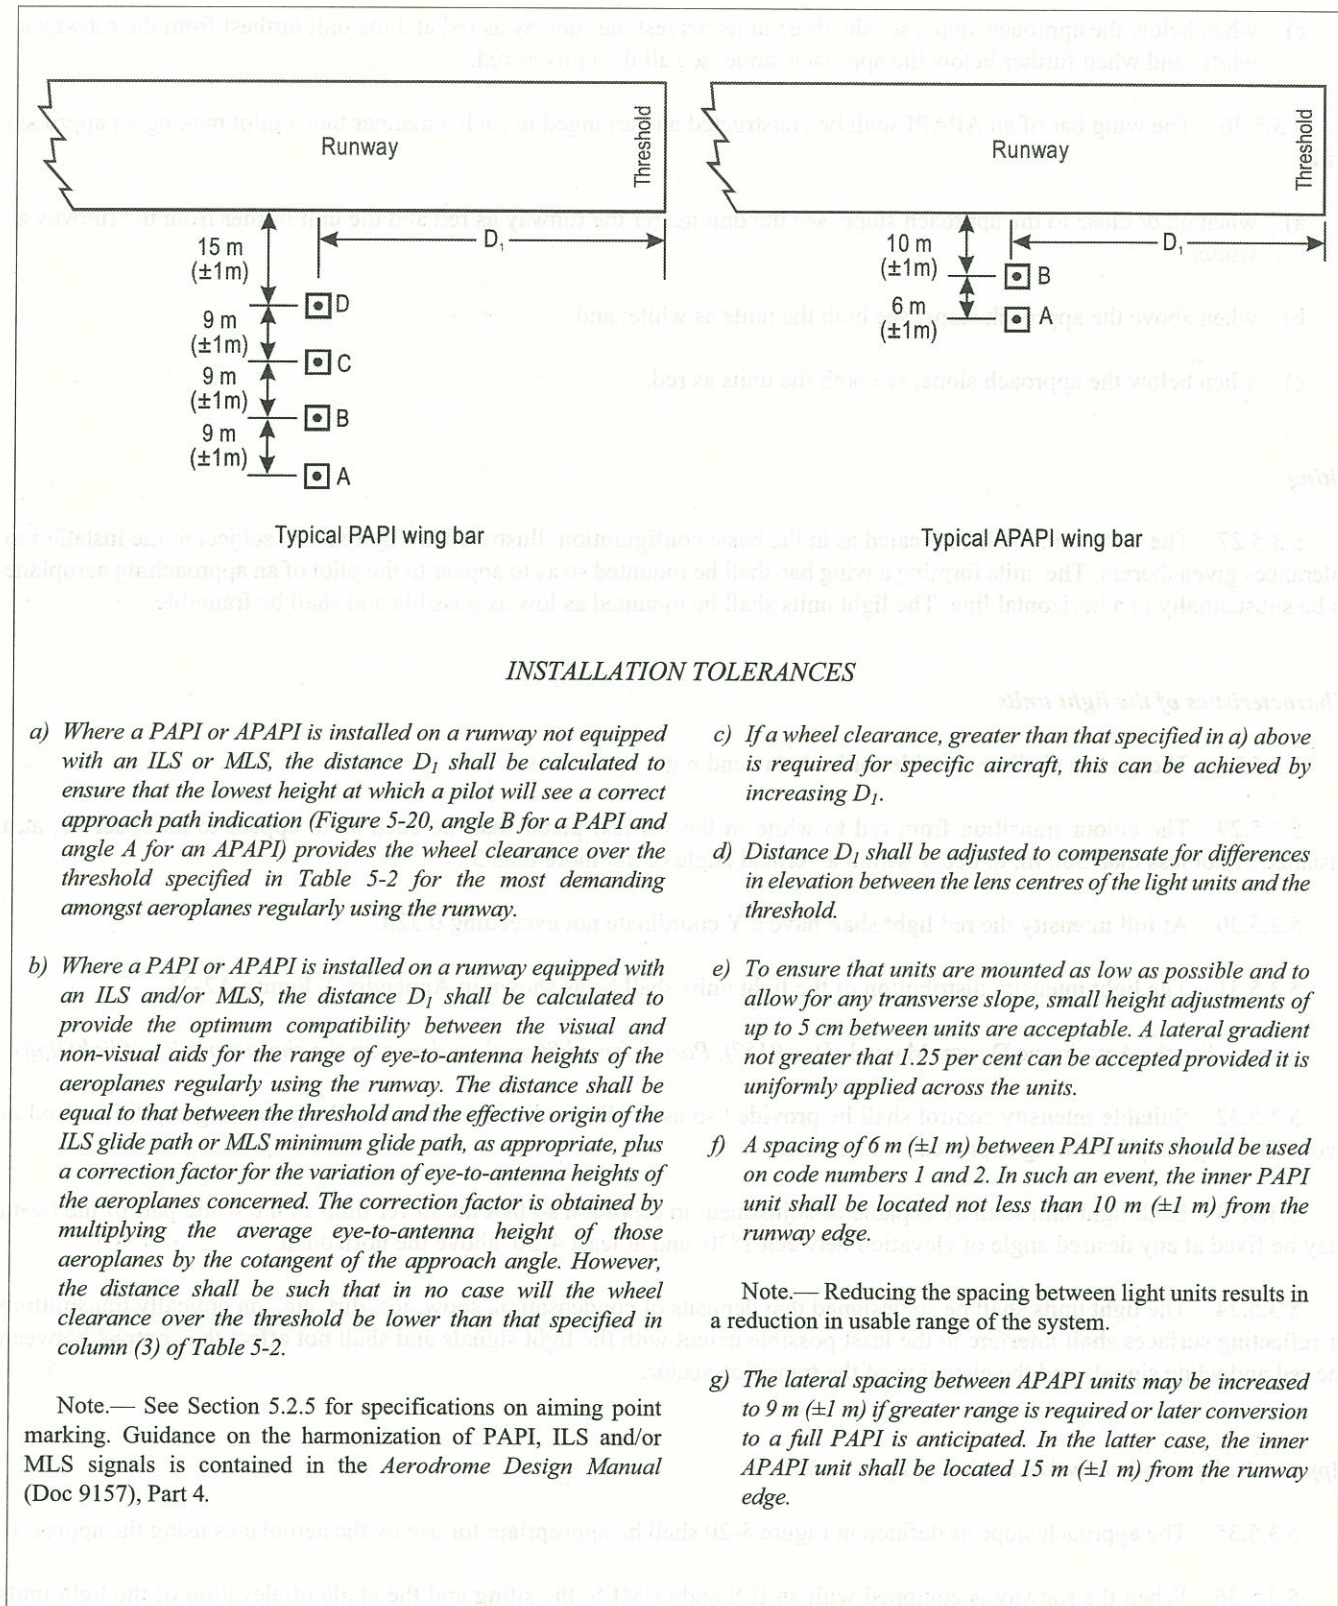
Runway

Threshold

15 m
(±1m)

$D_1$

9 m
(±1m)

D

9 m
(±1m)

C

9 m
(±1m)

B

A

Typical PAPI wing bar

Runway

Threshold

10 m
(±1m)

$D_1$

B

6 m
(±1m)

A

Typical APAPI wing bar

INSTALLATION TOLERANCES

a) Where a PAPI or APAPI is installed on a runway not equipped with an ILS or MLS, the distance $D_1$ shall be calculated to ensure that the lowest height at which a pilot will see a correct approach path indication (Figure 5-20, angle B for a PAPI and angle A for an APAPI) provides the wheel clearance over the threshold specified in Table 5-2 for the most demanding amongst aeroplanes regularly using the runway.

b) Where a PAPI or APAPI is installed on a runway equipped with an ILS and/or MLS, the distance $D_1$ shall be calculated to provide the optimum compatibility between the visual and non-visual aids for the range of eye-to-antenna heights of the aeroplanes regularly using the runway. The distance shall be equal to that between the threshold and the effective origin of the ILS glide path or MLS minimum glide path, as appropriate, plus a correction factor for the variation of eye-to-antenna heights of the aeroplanes concerned. The correction factor is obtained by multiplying the average eye-to-antenna height of those aeroplanes by the cotangent of the approach angle. However, the distance shall be such that in no case will the wheel clearance over the threshold be lower than that specified in column (3) of Table 5-2.

Note.— See Section 5.2.5 for specifications on aiming point marking. Guidance on the harmonization of PAPI, ILS and/or MLS signals is contained in the Aerodrome Design Manual (Doc 9157), Part 4.

c) If a wheel clearance, greater than that specified in a) above is required for specific aircraft, this can be achieved by increasing $D_1$.

d) Distance $D_1$ shall be adjusted to compensate for differences in elevation between the lens centres of the light units and the threshold.

e) To ensure that units are mounted as low as possible and to allow for any transverse slope, small height adjustments of up to 5 cm between units are acceptable. A lateral gradient not greater that 1.25 per cent can be accepted provided it is uniformly applied across the units.

f) A spacing of 6 m (±1 m) between PAPI units should be used on code numbers 1 and 2. In such an event, the inner PAPI unit shall be located not less than 10 m (±1 m) from the runway edge.

Note.— Reducing the spacing between light units results in a reduction in usable range of the system.

g) The lateral spacing between APAPI units may be increased to 9 m (±1 m) if greater range is required or later conversion to a full PAPI is anticipated. In the latter case, the inner APAPI unit shall be located 15 m (±1 m) from the runway edge.